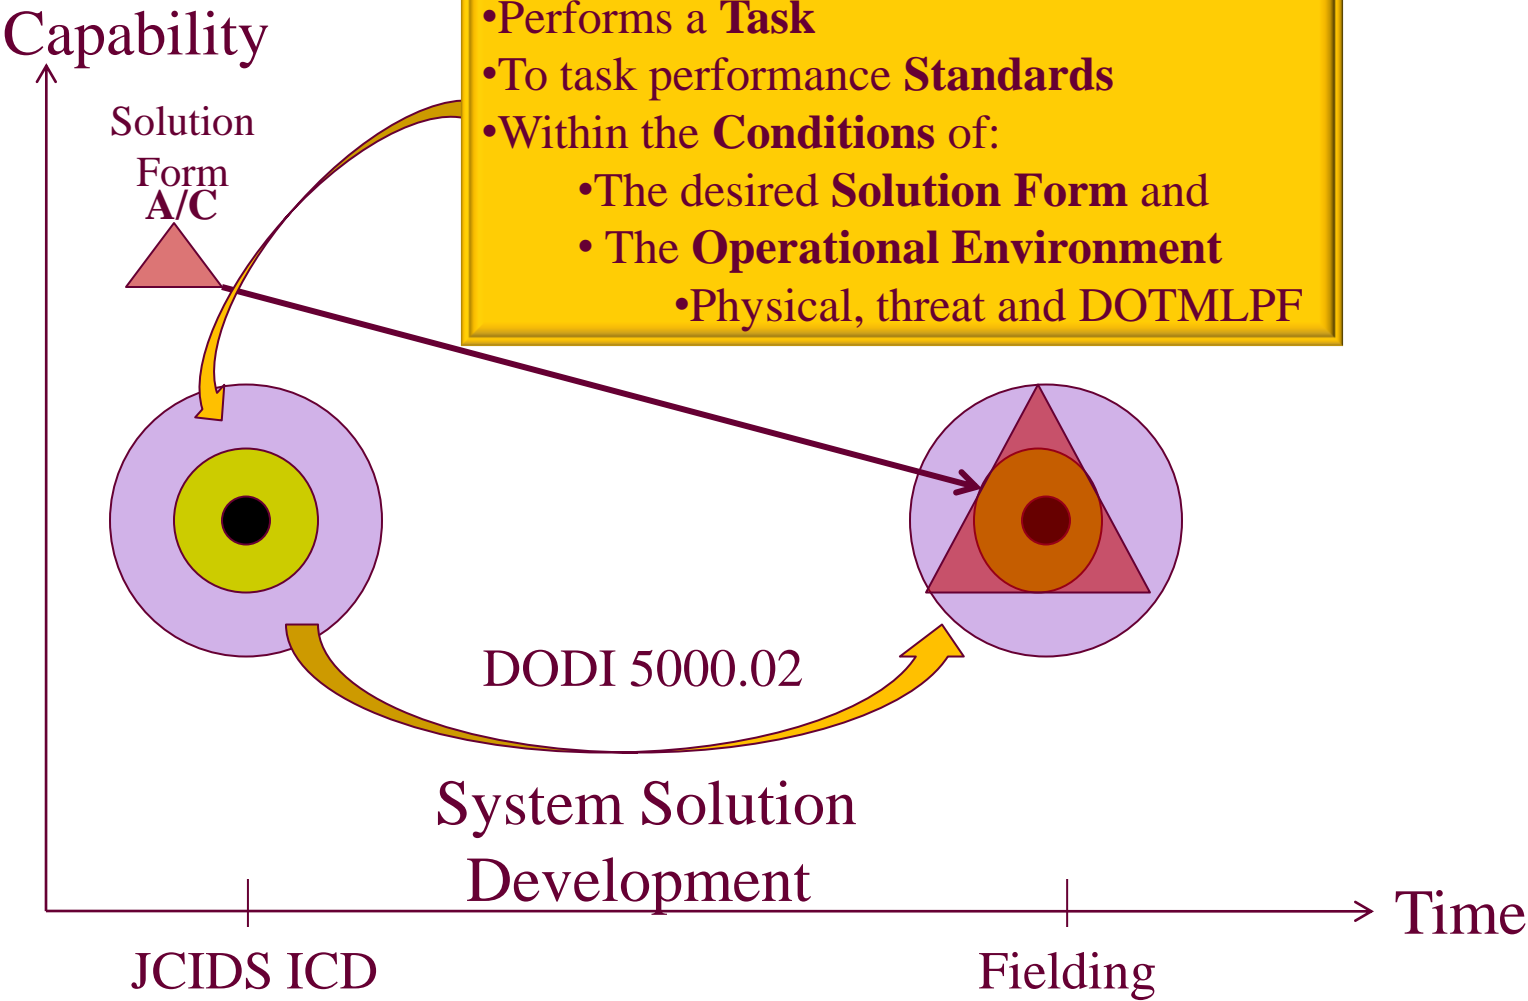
Capability

Solution Form A/C

•Performs a **Task**
•To task performance **Standards**
•Within the **Conditions** of:
•The desired **Solution Form** and
• The **Operational Environment**
•Physical, threat and DOTMLPF

DODI 5000.02

System Solution Development

Time

JCIDS ICD

Fielding